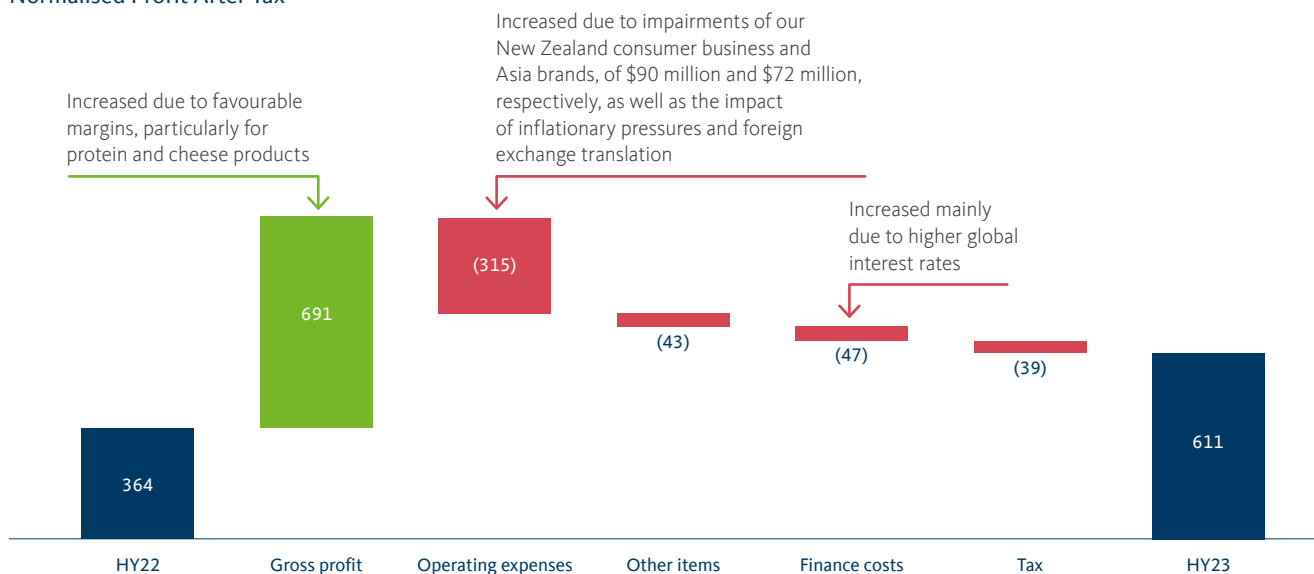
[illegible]

Increased due to favourable margins, particularly for protein and cheese products

Increased due to impairments of our New Zealand consumer business and Asia brands, of $90 million and $72 million, respectively, as well as the impact of inflationary pressures and foreign exchange translation

Increased mainly due to higher global interest rates

364

691

(315)

(43)

(47)

(39)

611

HY22

Gross profit

Operating expenses

Other items

Finance costs

Tax

HY23